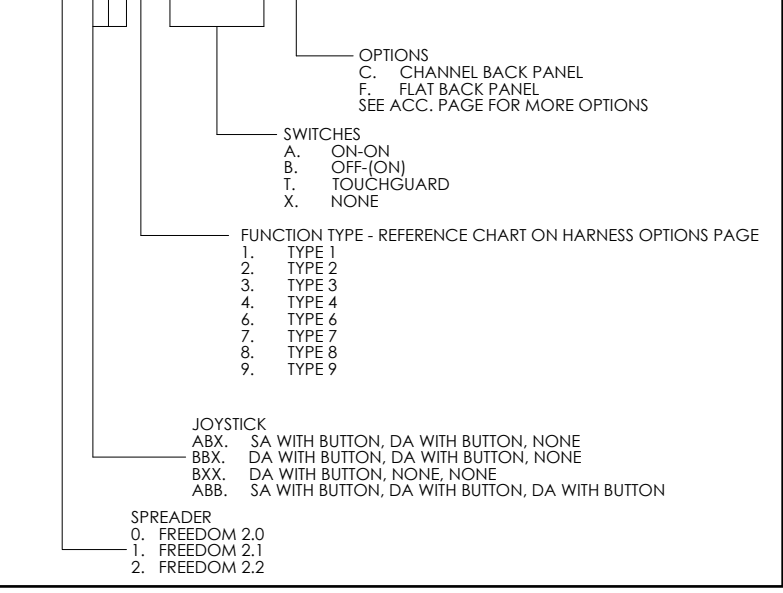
OPTIONS
C. CHANNEL BACK PANEL
F. FLAT BACK PANEL
SEE ACC. PAGE FOR MORE OPTIONS

SWITCHES
A. ON-ON
B. OFF-(ON)
T. TOUCHGUARD
X. NONE

FUNCTION TYPE - REFERENCE CHART ON HARNESS OPTIONS PAGE
1. TYPE 1
2. TYPE 2
3. TYPE 3
4. TYPE 4
6. TYPE 6
7. TYPE 7
8. TYPE 8
9. TYPE 9

JOYSTICK
ABX. SA WITH BUTTON, DA WITH BUTTON, NONE
BBX. DA WITH BUTTON, DA WITH BUTTON, NONE
BXX. DA WITH BUTTON, NONE, NONE
ABB. SA WITH BUTTON, DA WITH BUTTON, DA WITH BUTTON

SPREADER
0. FREEDOM 2.0
1. FREEDOM 2.1
2. FREEDOM 2.2